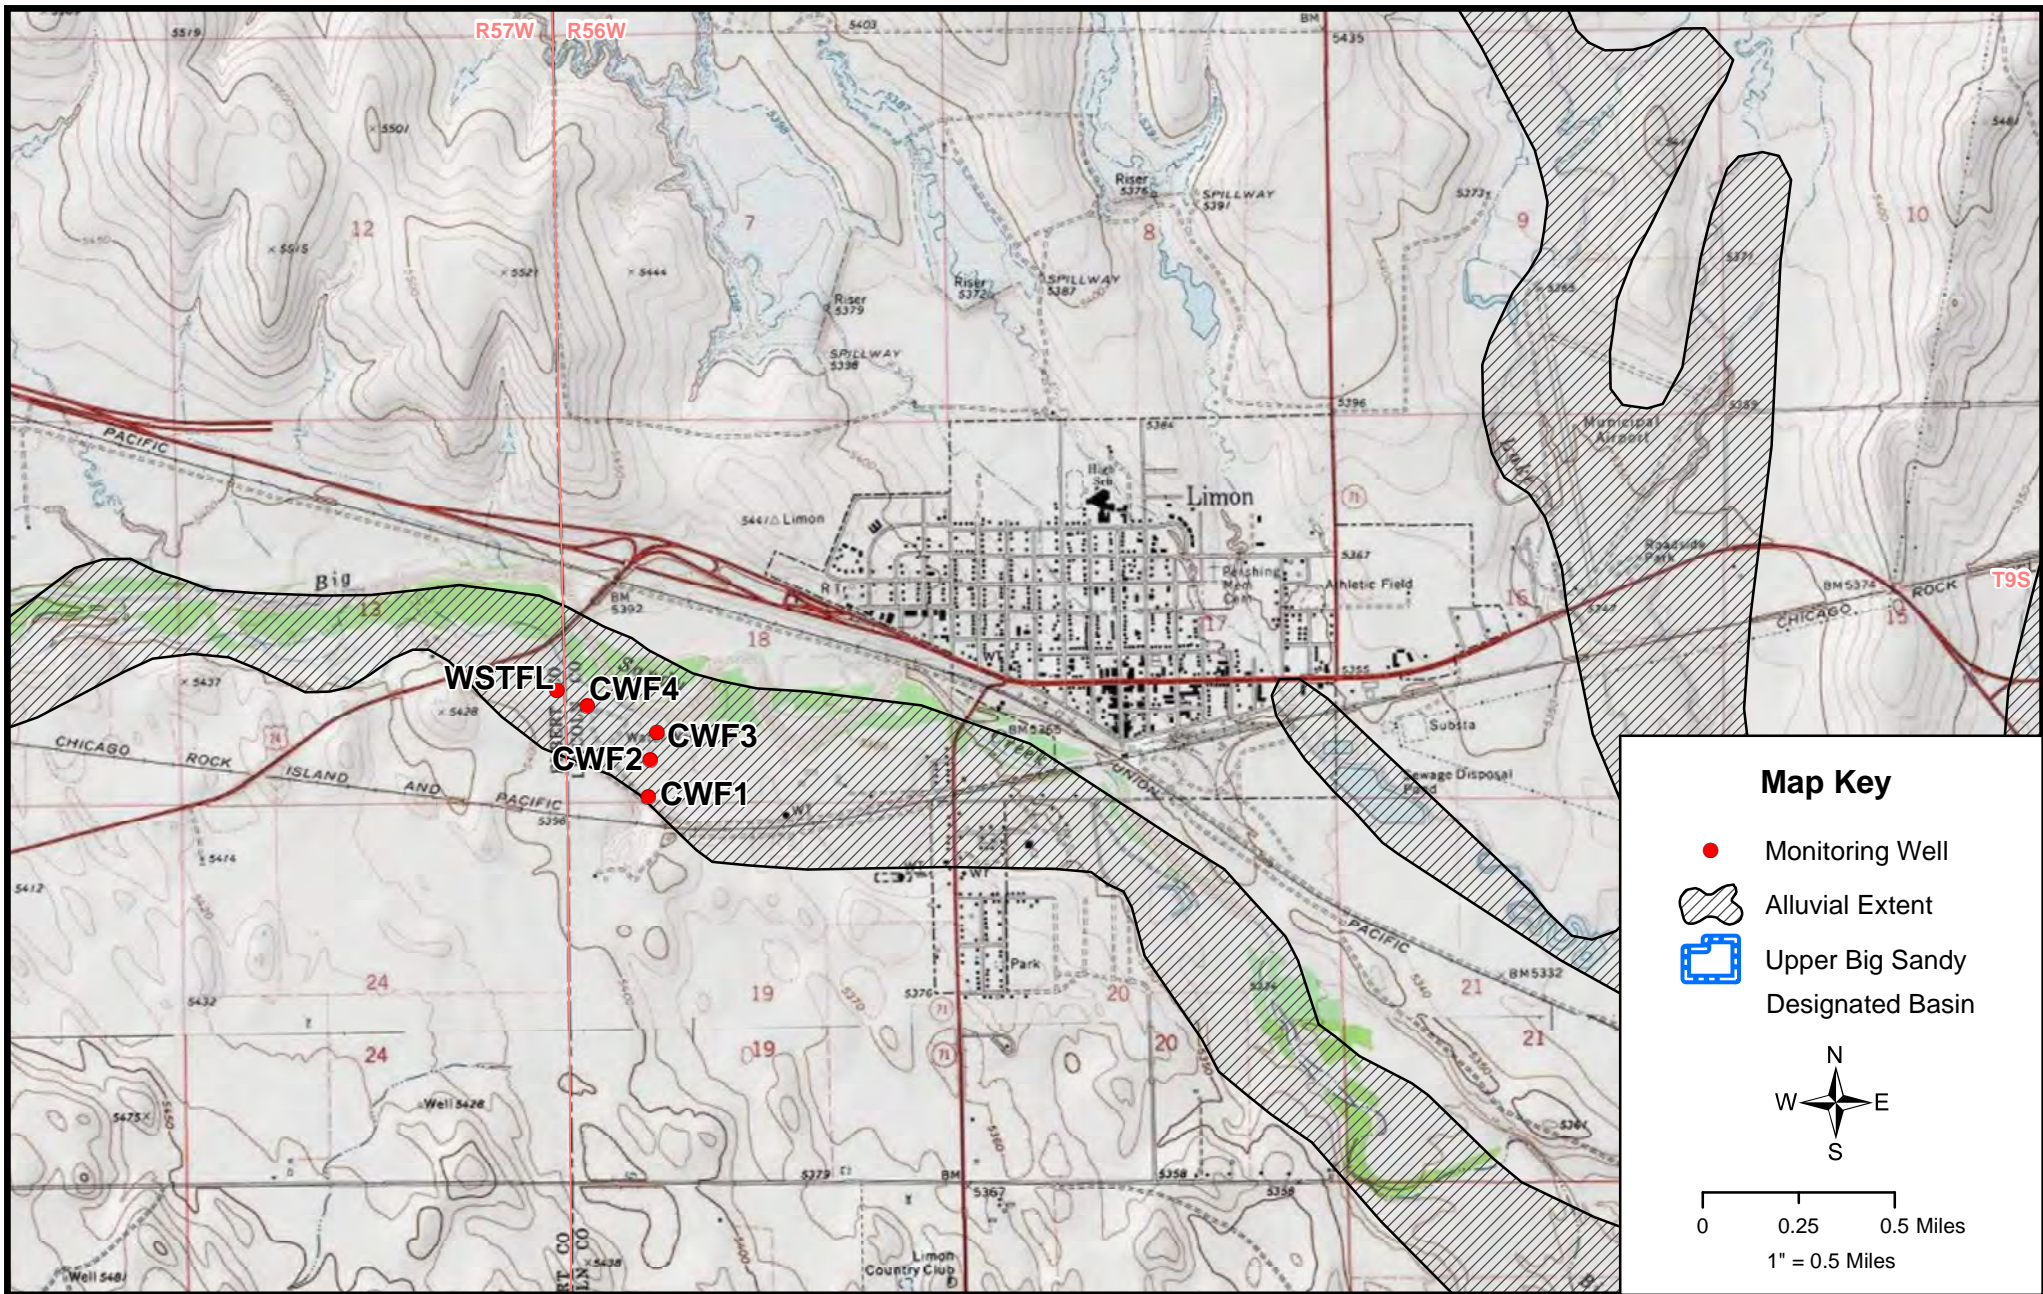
R57W R56W
5519
5403
5435
×5501
Riser 5376
SPILLWAY 5391
7
8
9
10
12
×5515
×5521
×5444
Riser 5379
Riser 5372
SPILLWAY 5387
SPILLWAY 5398
Municipal Airport
PACIFIC
5441 △ Limon
Limon
5384
5396
5367
Pershing Mem Cen
Athletic Field
Roadside Park
BM 5374
ROCK
T9S
CHICAGO
15
16
Big
13
BM 5392
18
17
WSTFL
CWF4
CWF3
CWF2
CWF1
× 5437
× 5428
CHICAGO
ROCK
ISLAND
AND
PACIFIC
5396
UNION
Substa
Sewage Disposal Pond
PACIFIC
BM5332
5474
5412
24
5432
19
5376
Park
20
21
24
19
20
21
Well 5428
5475×
5379
BM
5367
5358
5358
Limon Country Club
Well 5481
5361

Map Key
Monitoring Well
Alluvial Extent
Upper Big Sandy Designated Basin
N
W
E
S
0
0.25
0.5 Miles
1" = 0.5 Miles